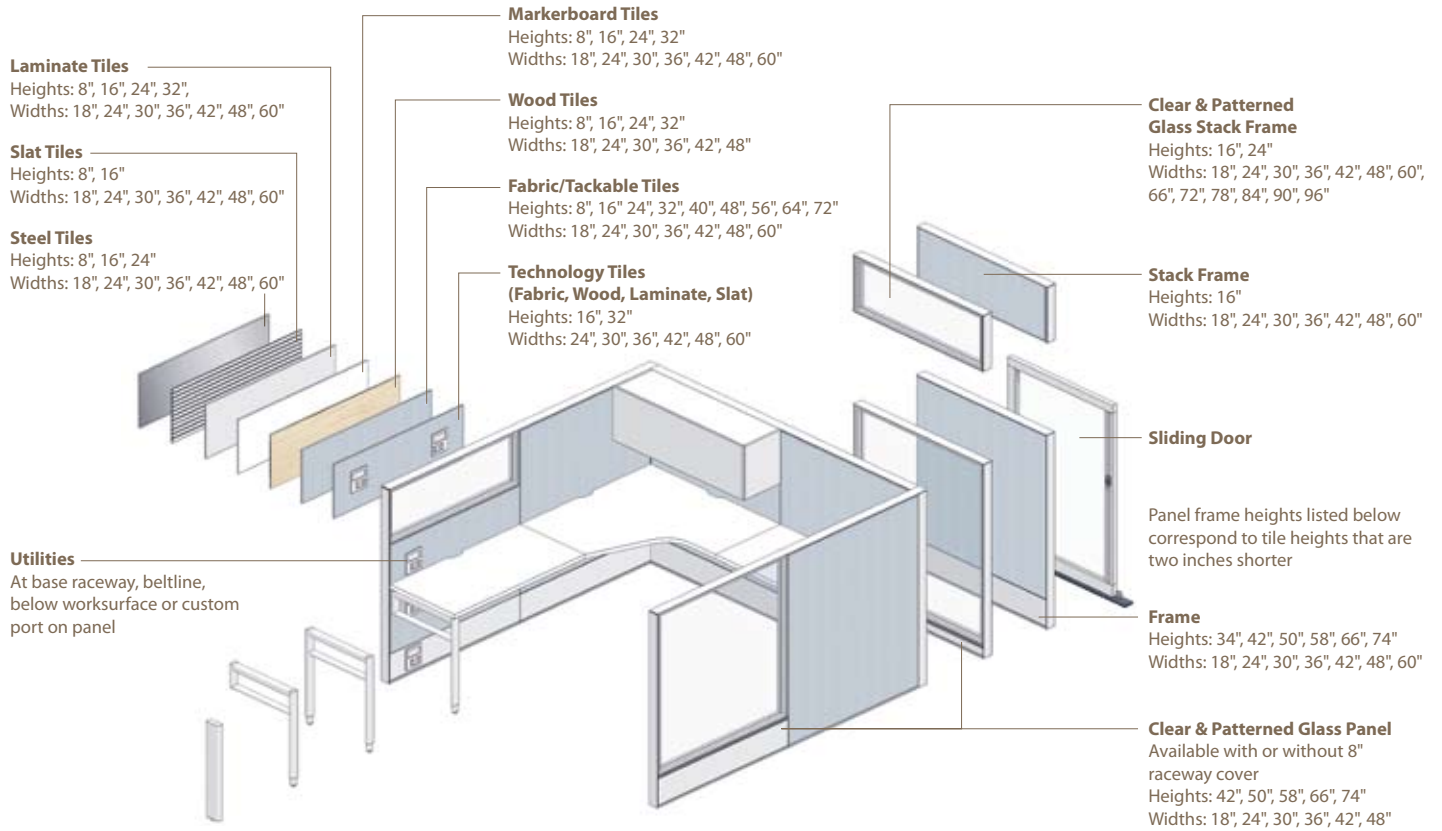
**Laminate Tiles**
Heights: 8", 16", 24", 32",
Widths: 18", 24", 30", 36", 42", 48", 60"

**Slat Tiles**
Heights: 8", 16"
Widths: 18", 24", 30", 36", 42", 48", 60"

**Steel Tiles**
Heights: 8", 16", 24"
Widths: 18", 24", 30", 36", 42", 48", 60"

**Markerboard Tiles**
Heights: 8", 16", 24", 32"
Widths: 18", 24", 30", 36", 42", 48", 60"

**Wood Tiles**
Heights: 8", 16", 24", 32"
Widths: 18", 24", 30", 36", 42", 48"

**Fabric/Tackable Tiles**
Heights: 8", 16" 24", 32", 40", 48", 56", 64", 72"
Widths: 18", 24", 30", 36", 42", 48", 60"

**Technology Tiles (Fabric, Wood, Laminate, Slat)**
Heights: 16", 32"
Widths: 24", 30", 36", 42", 48", 60"

**Clear & Patterned Glass Stack Frame**
Heights: 16", 24"
Widths: 18", 24", 30", 36", 42", 48", 60", 66", 72", 78", 84", 90", 96"

**Stack Frame**
Heights: 16"
Widths: 18", 24", 30", 36", 42", 48", 60"

**Sliding Door**

Panel frame heights listed below correspond to tile heights that are two inches shorter

**Utilities**
At base raceway, beltline, below worksurface or custom port on panel

**Frame**
Heights: 34", 42", 50", 58", 66", 74"
Widths: 18", 24", 30", 36", 42", 48", 60"

**Clear & Patterned Glass Panel**
Available with or without 8" raceway cover
Heights: 42", 50", 58", 66", 74"
Widths: 18", 24", 30", 36", 42", 48"